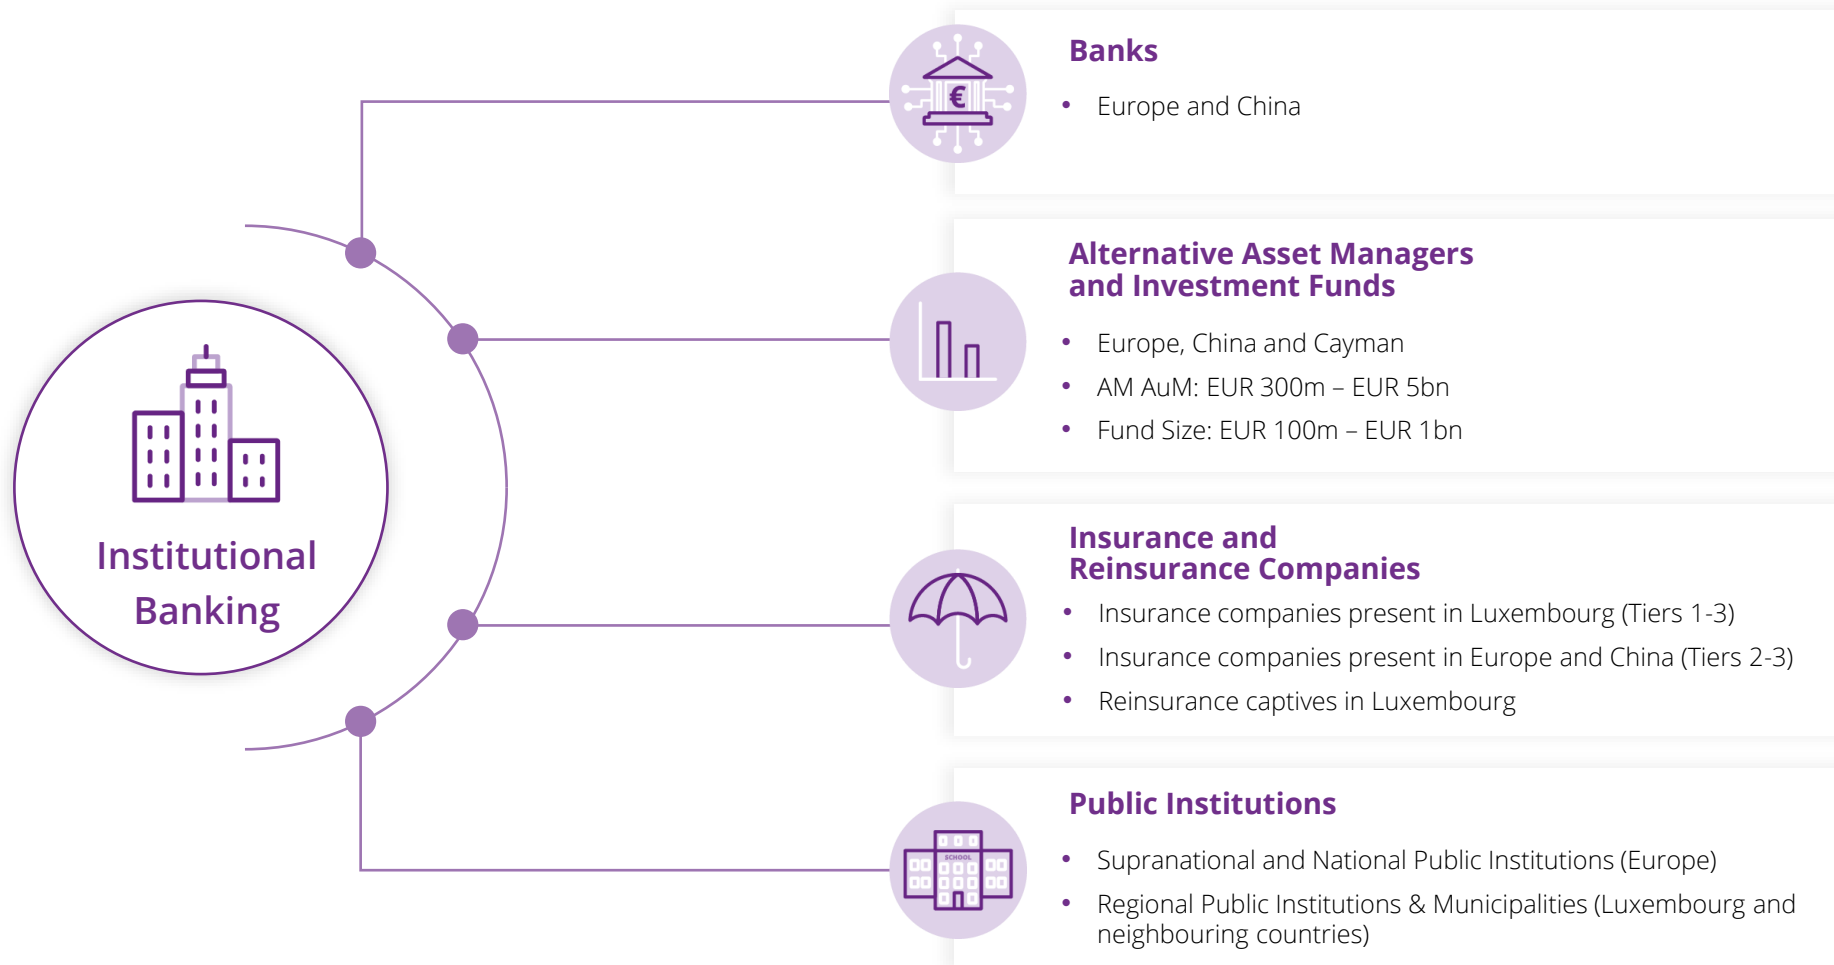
Institutional Banking

Banks

• Europe and China

Alternative Asset Managers and Investment Funds

• Europe, China and Cayman
• AM AuM: EUR 300m – EUR 5bn
• Fund Size: EUR 100m – EUR 1bn

Insurance and Reinsurance Companies

• Insurance companies present in Luxembourg (Tiers 1-3)
• Insurance companies present in Europe and China (Tiers 2-3)
• Reinsurance captives in Luxembourg

Public Institutions

SCHOOL

• Supranational and National Public Institutions (Europe)
• Regional Public Institutions & Municipalities (Luxembourg and neighbouring countries)